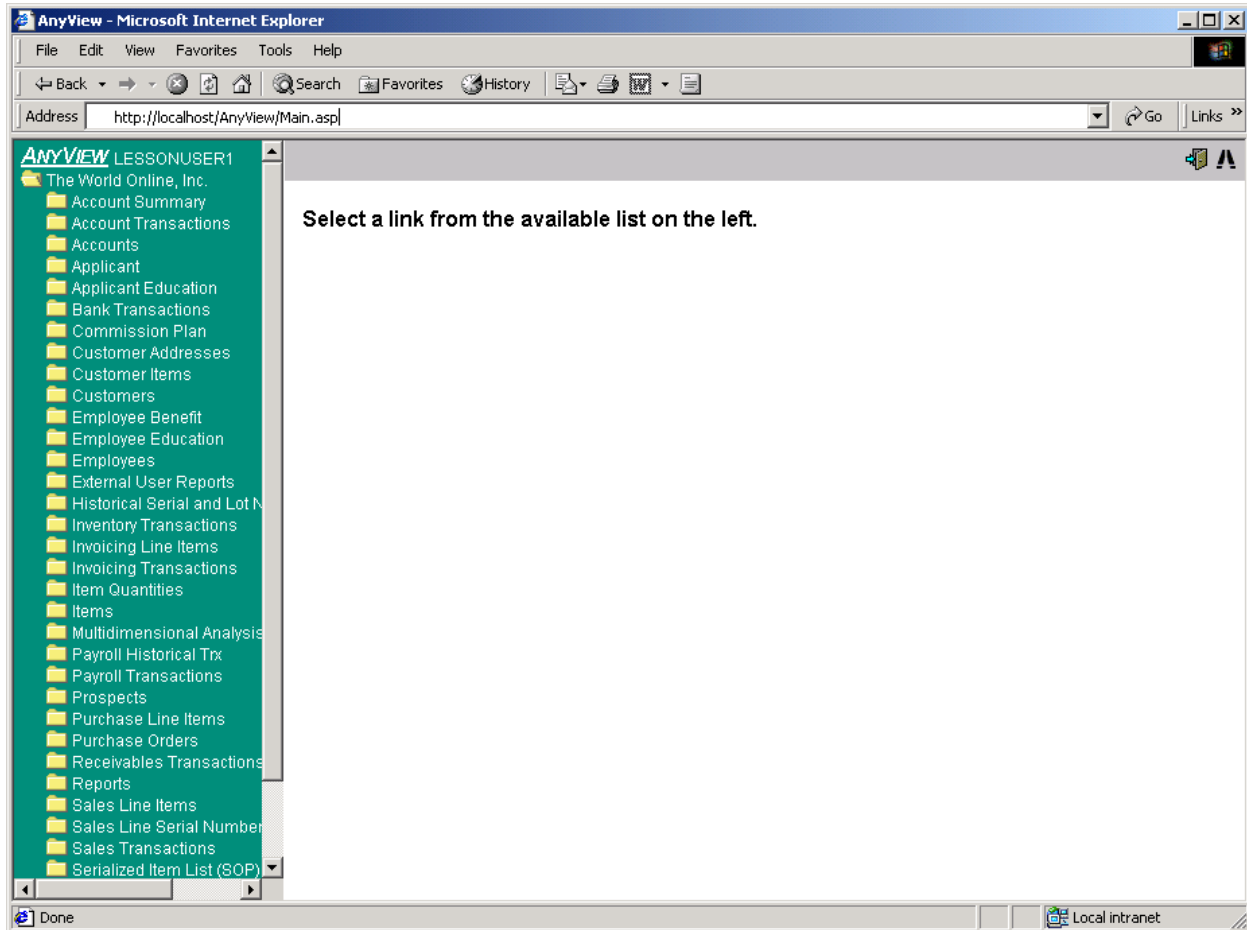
AnyView - Microsoft Internet Explorer

File Edit View Favorites Tools Help

Back Search Favorites History

Address http://localhost/AnyView/Main.asp Go Links »

ANYVIEW LESSONUSER1
The World Online, Inc.
Account Summary
Account Transactions
Accounts
Applicant
Applicant Education
Bank Transactions
Commission Plan
Customer Addresses
Customer Items
Customers
Employee Benefit
Employee Education
Employees
External User Reports
Historical Serial and Lot N
Inventory Transactions
Invoicing Line Items
Invoicing Transactions
Item Quantities
Items
Multidimensional Analysis
Payroll Historical Trx
Payroll Transactions
Prospects
Purchase Line Items
Purchase Orders
Receivables Transactions
Reports
Sales Line Items
Sales Line Serial Number
Sales Transactions
Serialized Item List (SOP)

Select a link from the available list on the left.

Done

Local intranet